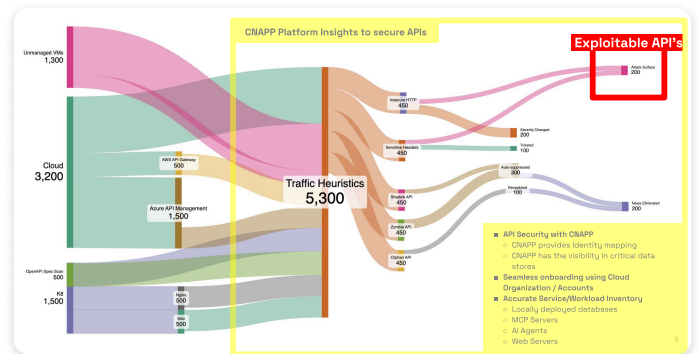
CNAPP Platform Insights to secure APIs

Exploitable API's

Unmanaged VMs
1,300

Cloud
3,200

AWS API Gateway
500

Azure API Management
1,500

OpenAPI Spec Scan
500

K8
1,500

Nginx
500

Istio
500

Traffic Heuristics
5,300

Insecure HTTP
450

Sensitive Headers
450

Shadow API
450

Zombie API
450

Orphan API
450

Attack Surface
200

Severity Changed
200

To Issue
100

Auto-suppressed
300

Remediated
100

Noise Eliminated
200

API Security with CNAPP
CNAPP provides Identity mapping
CNAPP has the visibility in critical data stores
Seamless onboarding using Cloud Organization / Accounts
Accurate Service/Workload Inventory
Locally deployed databases
MCP Servers
AI Agents
Web Servers

5